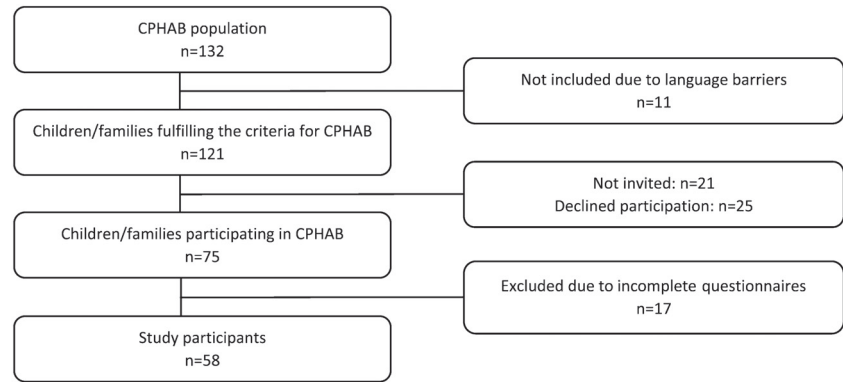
CPHAB population
n=132

Not included due to language barriers
n=11

Children/families fulfilling the criteria for CPHAB
n=121

Not invited: n=21
Declined participation: n=25

Children/families participating in CPHAB
n=75

Excluded due to incomplete questionnaires
n=17

Study participants
n=58